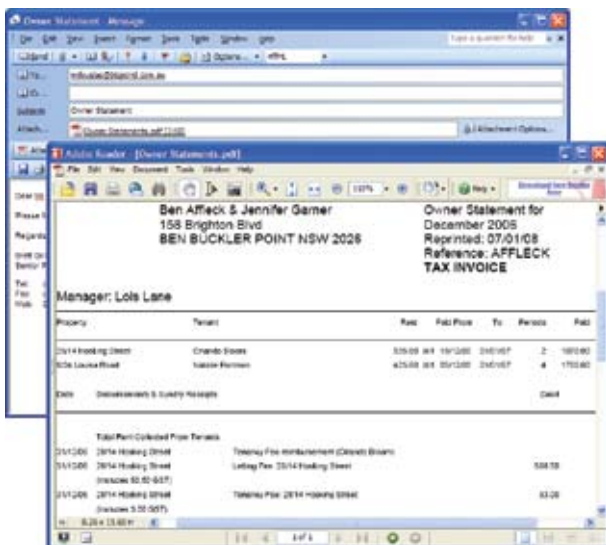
Owner Statement - Message

File Edit View Insert Format Tools Table Window Help

Type a question for help

Send

Options...

To...

Cc...

Subject: Owner Statement

Attach...

Owner Statements.pdf

Attachment Options...

Dear

Please

Regards

Senior

Tel:

Fax:

Web:

Adobe Reader - [Owner Statements.pdf]

File Edit View Document Tools Window Help

110%

Help

Ben Affleck & Jennifer Garner
158 Brighton Blvd
BEN BUCKLER POINT NSW 2026

Owner Statement for
December 2005
Reprinted: 07/01/08
Reference: AFFLECK
TAX INVOICE

Manager: Lois Lane

| Property | Tenant | Rent | Paid From | To | Periods | Paid |
|---|---|---|---|---|---|---|
| 20/14 Hosking Street | Orlando Bloom | 535.00 | 15/12/05 | 31/01/07 | 2 | 1070.00 |
| 5/2a Louise Road | Natalie Portman | 425.00 | 05/12/05 | 31/01/07 | 4 | 1700.00 |

Date | Disbursements & Sundry Receipts | | | Credit

Total Rent Collected From Tenants

01/12/05 | 20/14 Hosking Street | Tenancy Fee Reimbursement (Orlando Bloom)

01/12/05 | 20/14 Hosking Street | Letting Fee: 20/14 Hosking Street | 508.50
(includes 50.50 GST)

01/12/05 | 20/14 Hosking Street | Tenancy Fee: 20/14 Hosking Street | 55.00
(includes 5.00 GST)

8.26 x 11.69 in

1 of 1